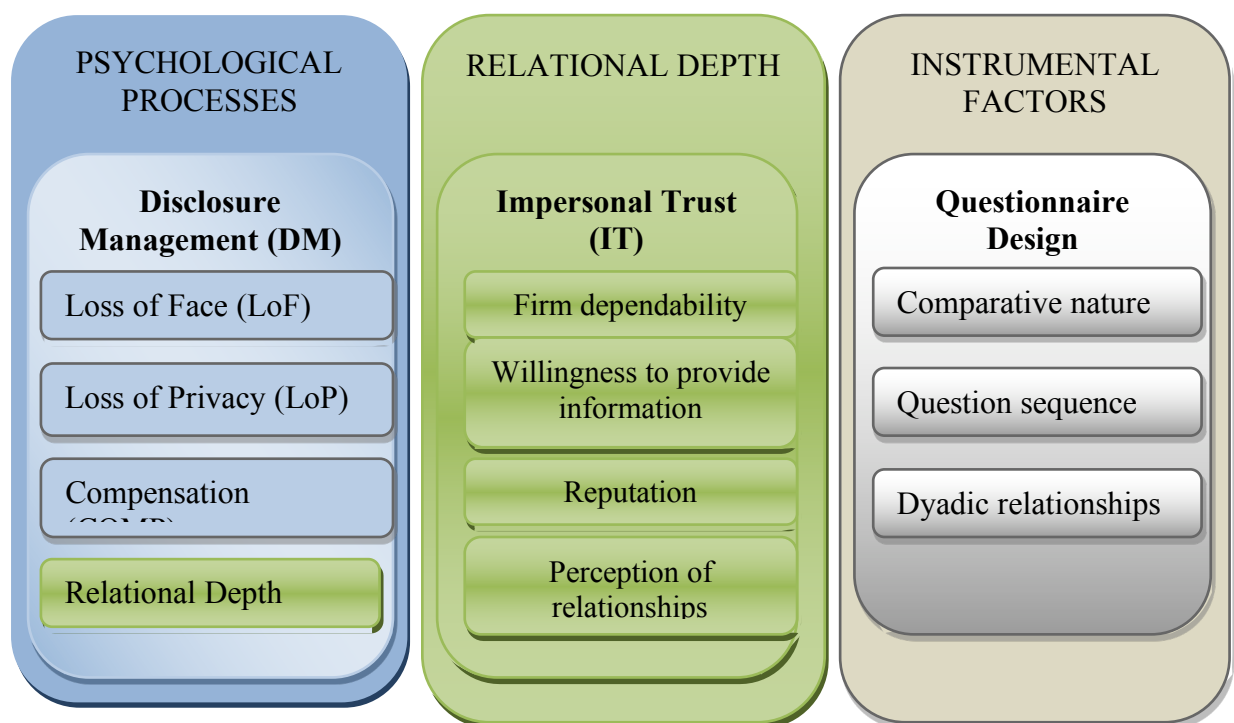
PSYCHOLOGICAL PROCESSES

**Disclosure Management (DM)**

Loss of Face (LoF)

Loss of Privacy (LoP)

Compensation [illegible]

Relational Depth

RELATIONAL DEPTH

**Impersonal Trust (IT)**

Firm dependability

Willingness to provide information

Reputation

Perception of relationships

INSTRUMENTAL FACTORS

**Questionnaire Design**

Comparative nature

Question sequence

Dyadic relationships